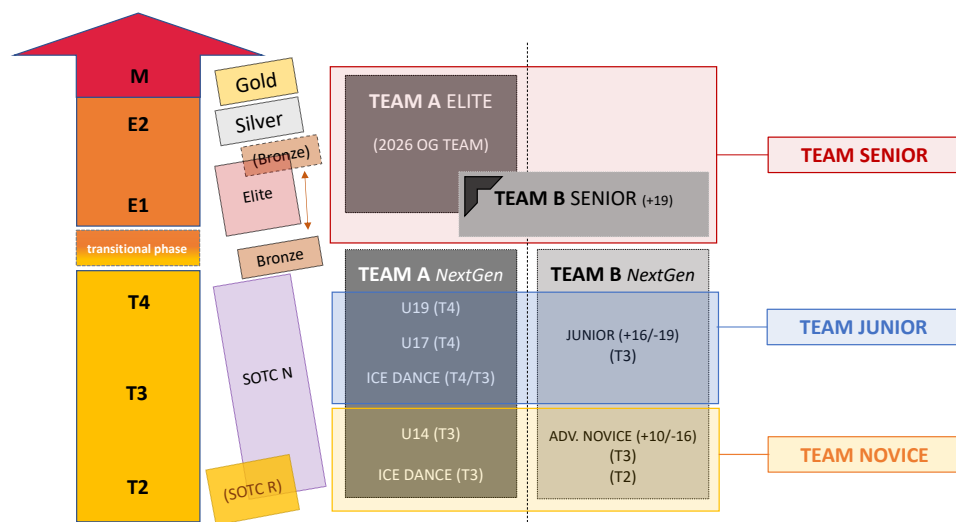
M

E2

E1

transitional phase

T4

T3

T2

Gold

Silver

(Bronze)

Elite

Bronze

SOTC N

(SOTC R)

TEAM A ELITE

(2026 OG TEAM)

TEAM B SENIOR (+19)

TEAM SENIOR

TEAM A NextGen

U19 (T4)

U17 (T4)

ICE DANCE (T4/T3)

U14 (T3)

ICE DANCE (T3)

TEAM B NextGen

JUNIOR (+16/-19)
(T3)

ADV. NOVICE (+10/-16)
(T3)
(T2)

TEAM JUNIOR

TEAM NOVICE